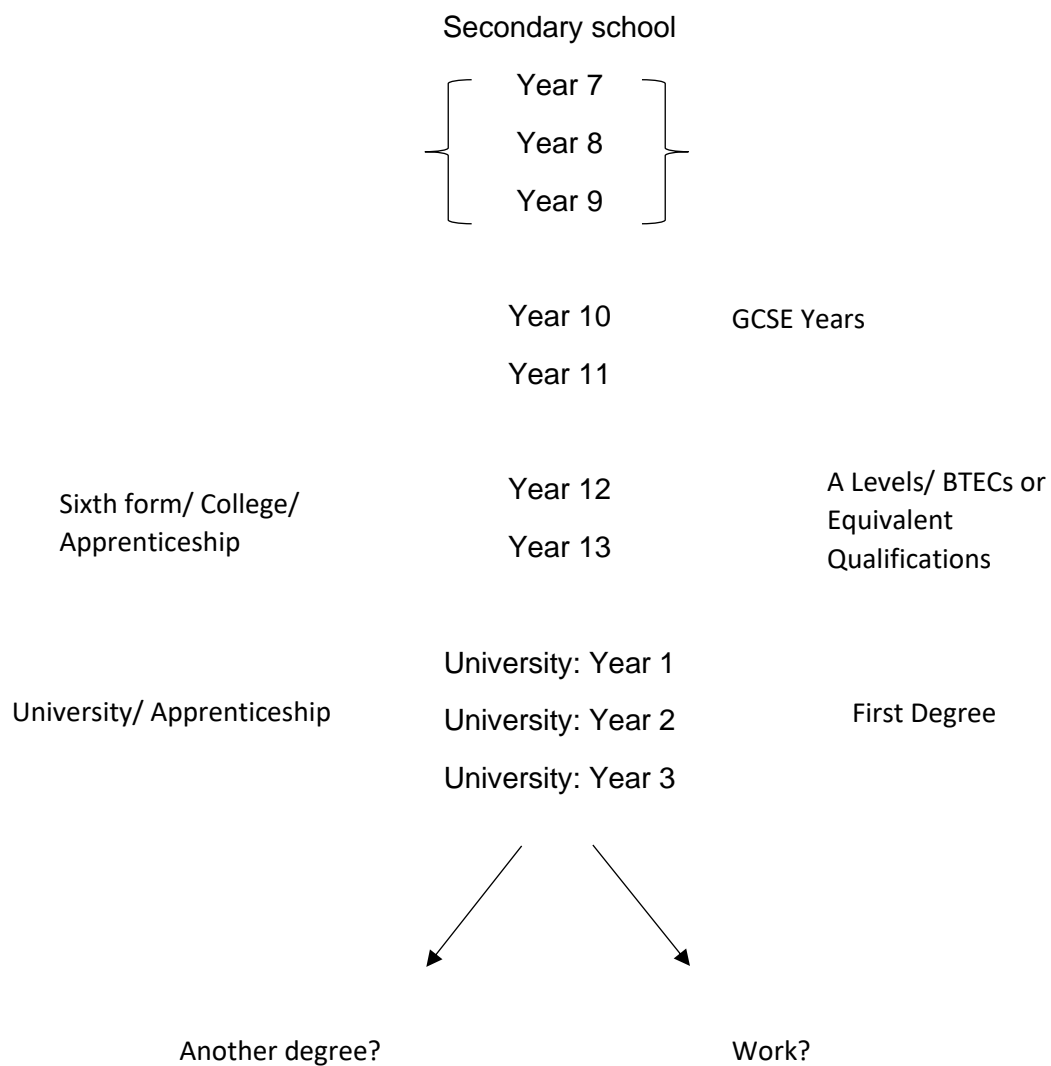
Secondary school

Year 7

Year 8

Year 9

Year 10

GCSE Years

Year 11

Sixth form/ College/ Apprenticeship

Year 12

Year 13

A Levels/ BTECs or Equivalent Qualifications

University/ Apprenticeship

University: Year 1

University: Year 2

University: Year 3

First Degree

Another degree?

Work?